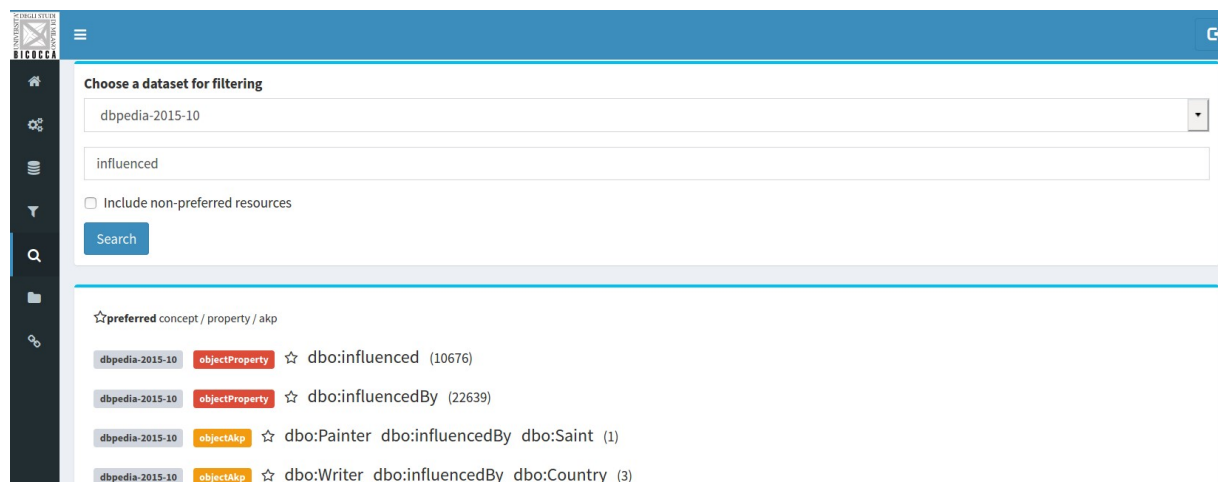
UNIVERSITÀ DEGLI STUDI DI MILANO BICOCCA

Choose a dataset for filtering

dbpedia-2015-10

influenced

Include non-preferred resources

Search

☆preferred concept / property / akp

dbpedia-2015-10 objectProperty ☆ dbo:influenced (10676)

dbpedia-2015-10 objectProperty ☆ dbo:influencedBy (22639)

dbpedia-2015-10 objectAkp ☆ dbo:Painter dbo:influencedBy dbo:Saint (1)

dbpedia-2015-10 objectAkp ☆ dbo:Writer dbo:influencedBy dbo:Country (3)